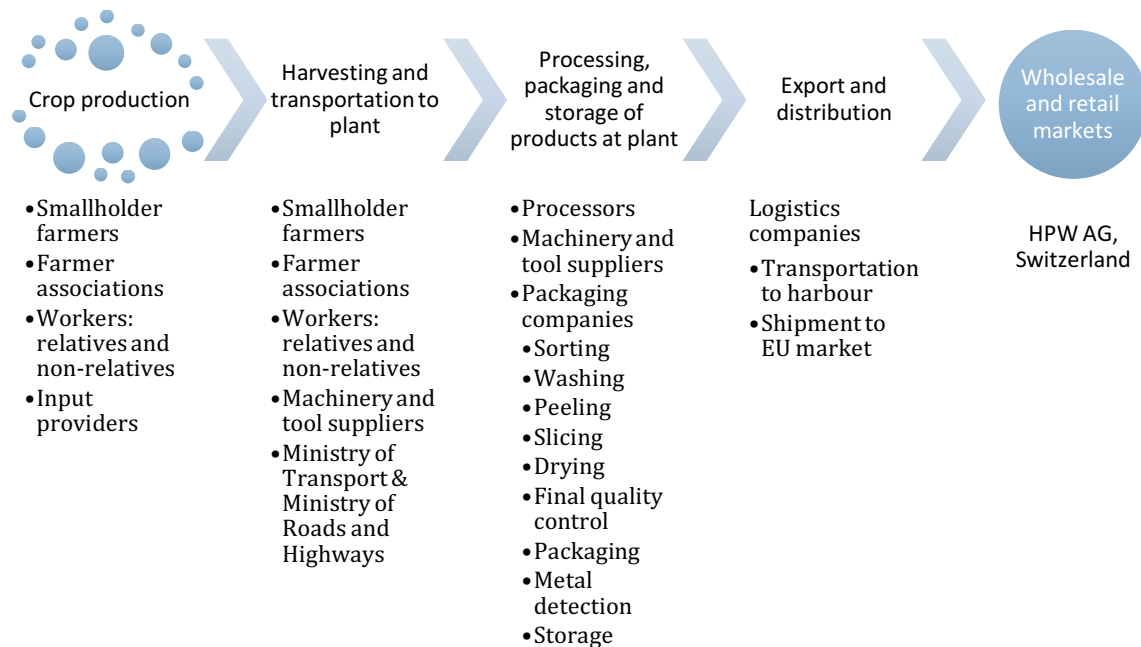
Crop production

Harvesting and transportation to plant

Processing, packaging and storage of products at plant

Export and distribution

Wholesale and retail markets

•Smallholder farmers
•Farmer associations
•Workers: relatives and non-relatives
•Input providers

•Smallholder farmers
•Farmer associations
•Workers: relatives and non-relatives
•Machinery and tool suppliers
•Ministry of Transport & Ministry of Roads and Highways

•Processors
•Machinery and tool suppliers
•Packaging companies
•Sorting
•Washing
•Peeling
•Slicing
•Drying
•Final quality control
•Packaging
•Metal detection
•Storage

Logistics companies
•Transportation to harbour
•Shipment to EU market

HPW AG, Switzerland